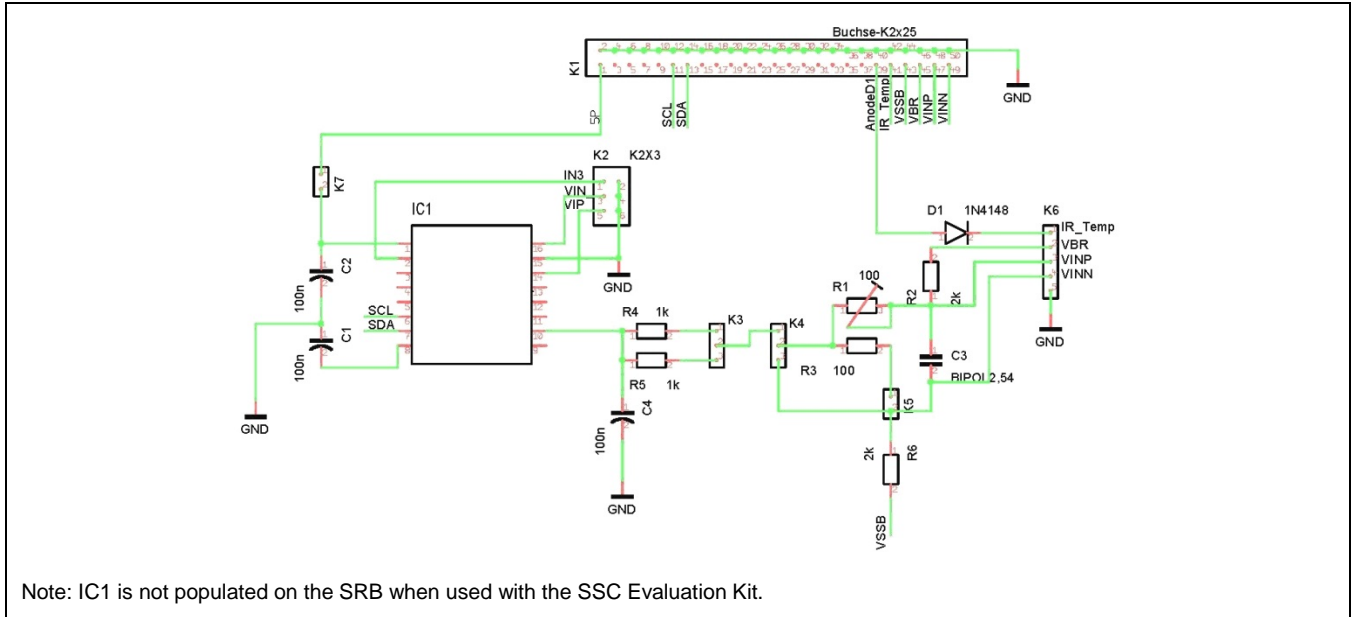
Buchse-K2x25
K1
GND
5P
SCL
SDA
AnodeD1
IR_Temp
VSSB
VBR
VINP
VINN
K2 K2X3
IN3
VIN
VIP
K7
IC1
GND
D1 1N4148
K6
IR_Temp
VBR
VINP
VINN
GND
C2
100n
SCL
SDA
C1
100n
GND
R4 1k
R5 1k
K3
K4
R1 100
R2 2k
R3 100
C3
BIPOL2,54
K5
C4
100n
GND
2k R6
VSSB

Note: IC1 is not populated on the SRB when used with the SSC Evaluation Kit.